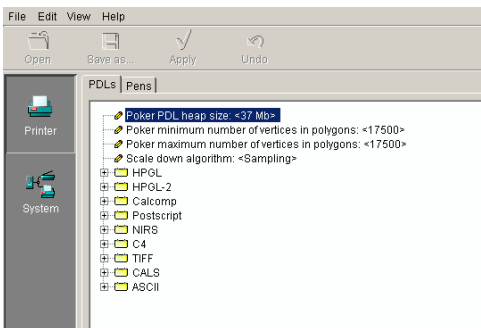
File Edit View Help

Open Save as... Apply Undo

Printer

System

PDLs | Pens

Poker PDL heap size: <37 Mb>
Poker minimum number of vertices in polygons: <17500>
Poker maximum number of vertices in polygons: <17500>
Scale down algorithm: <Sampling>
HPGL
HPGL-2
Calcomp
Postscript
NIRS
C4
TIFF
CALS
ASCII